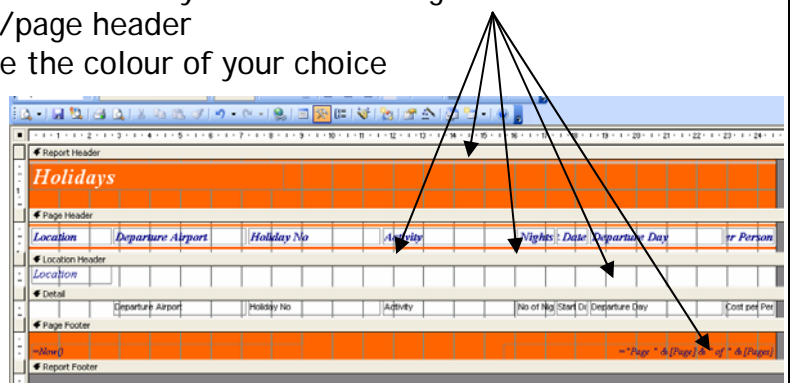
/page header
e the colour of your choice

Report Header
Holidays
Page Header
Location | Departure Airport | Holiday No | Activity | Nights | Date | Departure Day | er Person
Location Header
Location
Detail
Departure Airport | Holiday No | Activity | No of Nig | Start Da | Departure Day | Cost per Per
Page Footer
=Now() ="Page " & [Page] & " of " & [Pages]
Report Footer